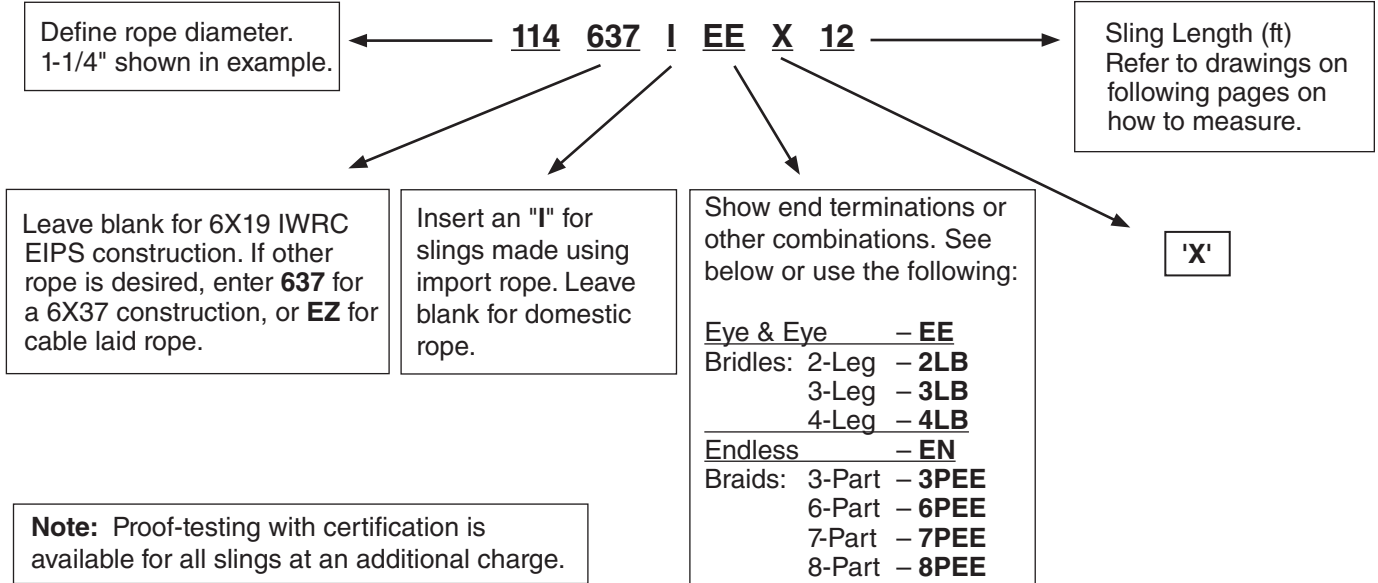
Define rope diameter. 1-1/4" shown in example.

114 637 I EE X 12

Sling Length (ft) Refer to drawings on following pages on how to measure.

Leave blank for 6X19 IWRC EIPS construction. If other rope is desired, enter **637** for a 6X37 construction, or **EZ** for cable laid rope.

Insert an "**I**" for slings made using import rope. Leave blank for domestic rope.

Show end terminations or other combinations. See below or use the following:

Eye & Eye – **EE**
Bridles: 2-Leg – **2LB**
3-Leg – **3LB**
4-Leg – **4LB**
Endless – **EN**
Braids: 3-Part – **3PEE**
6-Part – **6PEE**
7-Part – **7PEE**
8-Part – **8PEE**

**'X'**

**Note:** Proof-testing with certification is available for all slings at an additional charge.